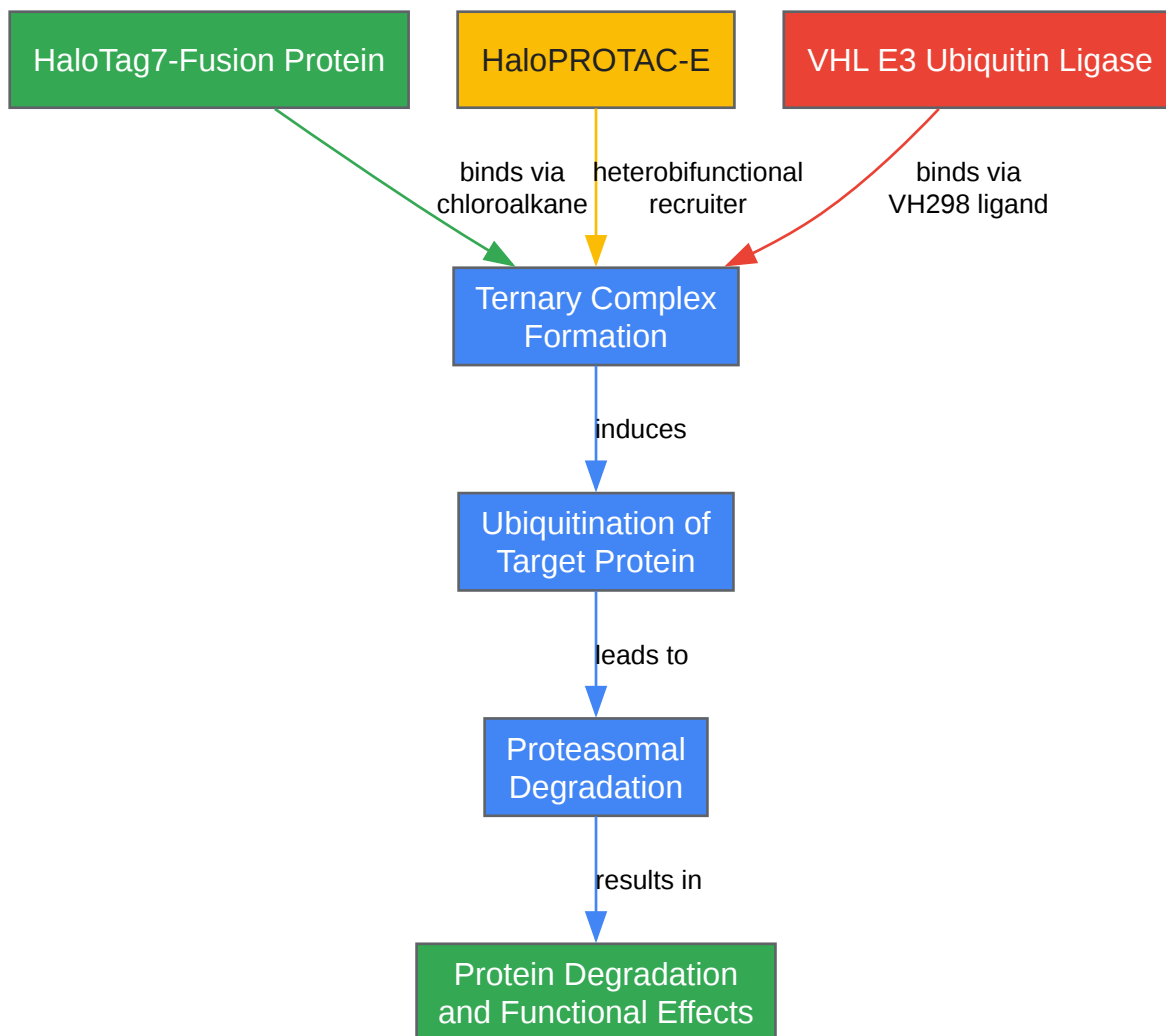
HaloTag7-Fusion Protein

HaloPROTAC-E

VHL E3 Ubiquitin Ligase

binds via chloroalkane

heterobifunctional recruiter

binds via VH298 ligand

Ternary Complex Formation

induces

Ubiquitination of Target Protein

leads to

Proteasomal Degradation

results in

Protein Degradation and Functional Effects